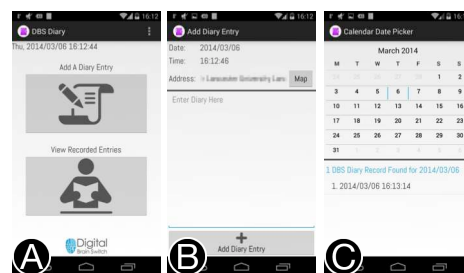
16:12
DBS Diary
Thu, 2014/03/06 16:12:44
Add A Diary Entry
View Recorded Entries
Digital Brain Switch
A

16:12
Add Diary Entry
Date: 2014/03/06
Time: 16:12:46
Address: Lancaster University Lan
Map
Enter Diary Here
+
Add Diary Entry
B

16:12
Calendar Date Picker
March 2014

| M | T | W | T | F | S | S |
|---|---|---|---|---|---|---|
| | | | | | 1 | 2 |
| 3 | 4 | 5 | 6 | 7 | 8 | 9 |
| 10 | 11 | 12 | 13 | 14 | 15 | 16 |
| 17 | 18 | 19 | 20 | 21 | 22 | 23 |
| 24 | 25 | 26 | 27 | 28 | 29 | 30 |
| 31 | | | | | | |

1 DBS Diary Record Found for 2014/03/06
1. 2014/03/06 16:13:14
C